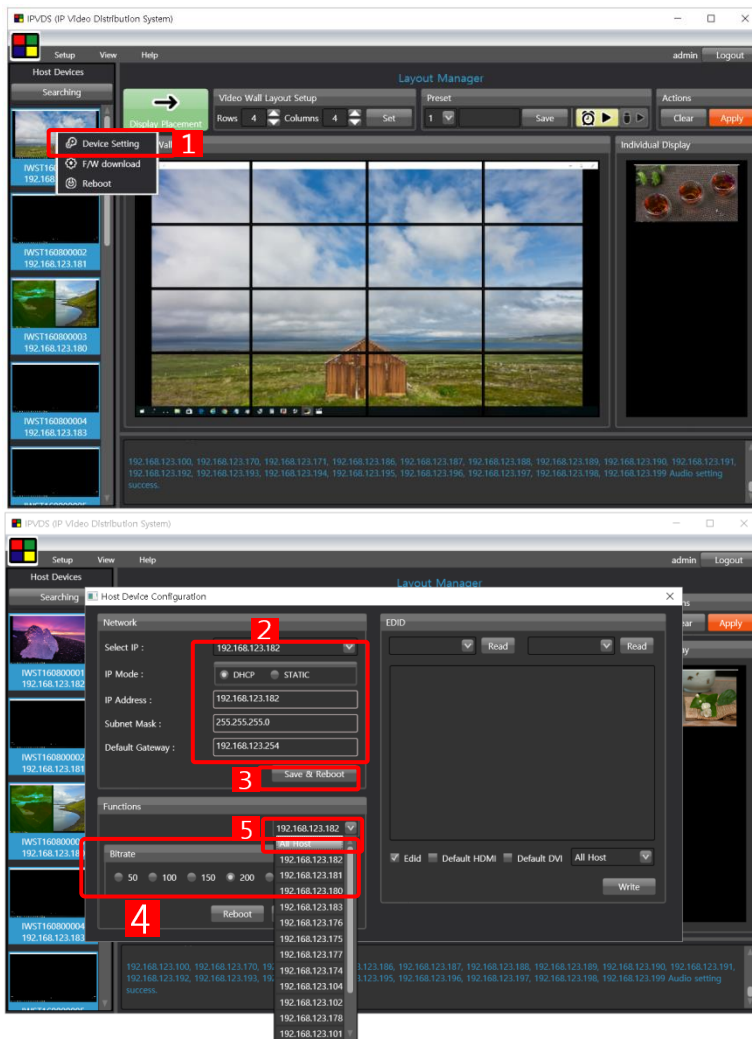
IPVDS (IP Video Distribution System)

Setup View Help

admin Logout

Host Devices

Searching

Layout Manager

Display Placement

Video Wall Layout Setup

Rows 4 Columns 4 Set

Preset

1 Save

Actions

Clear Apply

Device Setting

F/W download

Reboot

1

Wall

Individual Display

IWST16 192.168.

IWST160800002 192.168.123.181

IWST160800003 192.168.123.180

IWST160800004 192.168.123.183

192.168.123.100, 192.168.123.170, 192.168.123.171, 192.168.123.186, 192.168.123.187, 192.168.123.188, 192.168.123.189, 192.168.123.190, 192.168.123.191, 192.168.123.192, 192.168.123.193, 192.168.123.194, 192.168.123.195, 192.168.123.196, 192.168.123.197, 192.168.123.198, 192.168.123.199 Audio setting success.

IPVDS (IP Video Distribution System)

Setup View Help

admin Logout

Host Devices

Searching

Layout Manager

Host Device Configuration

Network

2

Select IP : 192.168.123.182

IP Mode : DHCP STATIC

IP Address : 192.168.123.182

Subnet Mask : 255.255.255.0

Default Gateway : 192.168.123.254

3 Save & Reboot

Functions

5 192.168.123.182

All Host

Bitrate

50 100 150 200

4

Reboot

192.168.123.182
192.168.123.181
192.168.123.180
192.168.123.183
192.168.123.176
192.168.123.175
192.168.123.177
192.168.123.174
192.168.123.104
192.168.123.102
192.168.123.178
192.168.123.101

EDID

Read Read

Edid Default HDMI Default DVI All Host

Write

lear Apply

IWST160800001 192.168.123.182

IWST160800002 192.168.123.181

IWST160800003 192.168.123.18

IWST160800004 192.168.123.183

192.168.123.100, 192.168.123.170, 19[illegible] 123.186, 192.168.123.187, 192.168.123.188, 192.168.123.189, 192.168.123.190, 192.168.123.191, 192.168.123.192, 192.168.123.193, 19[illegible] 123.195, 192.168.123.196, 192.168.123.197, 192.168.123.198, 192.168.123.199 Audio setting success.